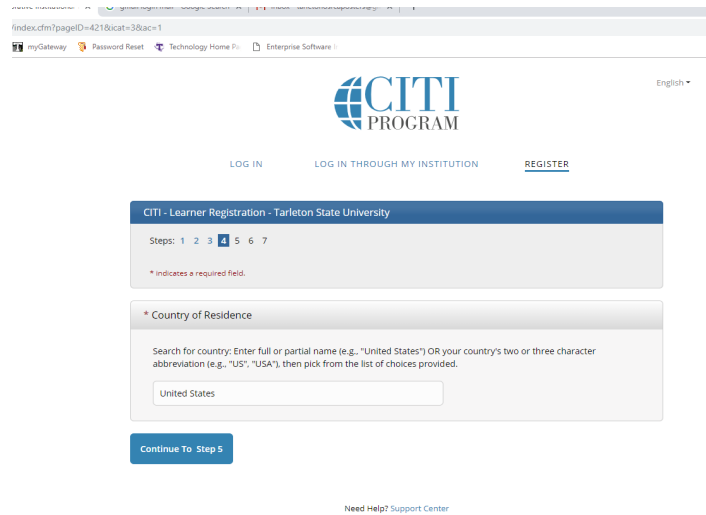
/index.cfm?pageID=421&icat=3&ac=1

myGateway Password Reset Technology Home Pa Enterprise Software I

CITI PROGRAM

English

LOG IN LOG IN THROUGH MY INSTITUTION REGISTER

CITI - Learner Registration - Tarleton State University

Steps: 1 2 3 4 5 6 7

* indicates a required field.

* Country of Residence

Search for country: Enter full or partial name (e.g., "United States") OR your country's two or three character abbreviation (e.g., "US", "USA"), then pick from the list of choices provided.

United States

Continue To Step 5

Need Help? Support Center